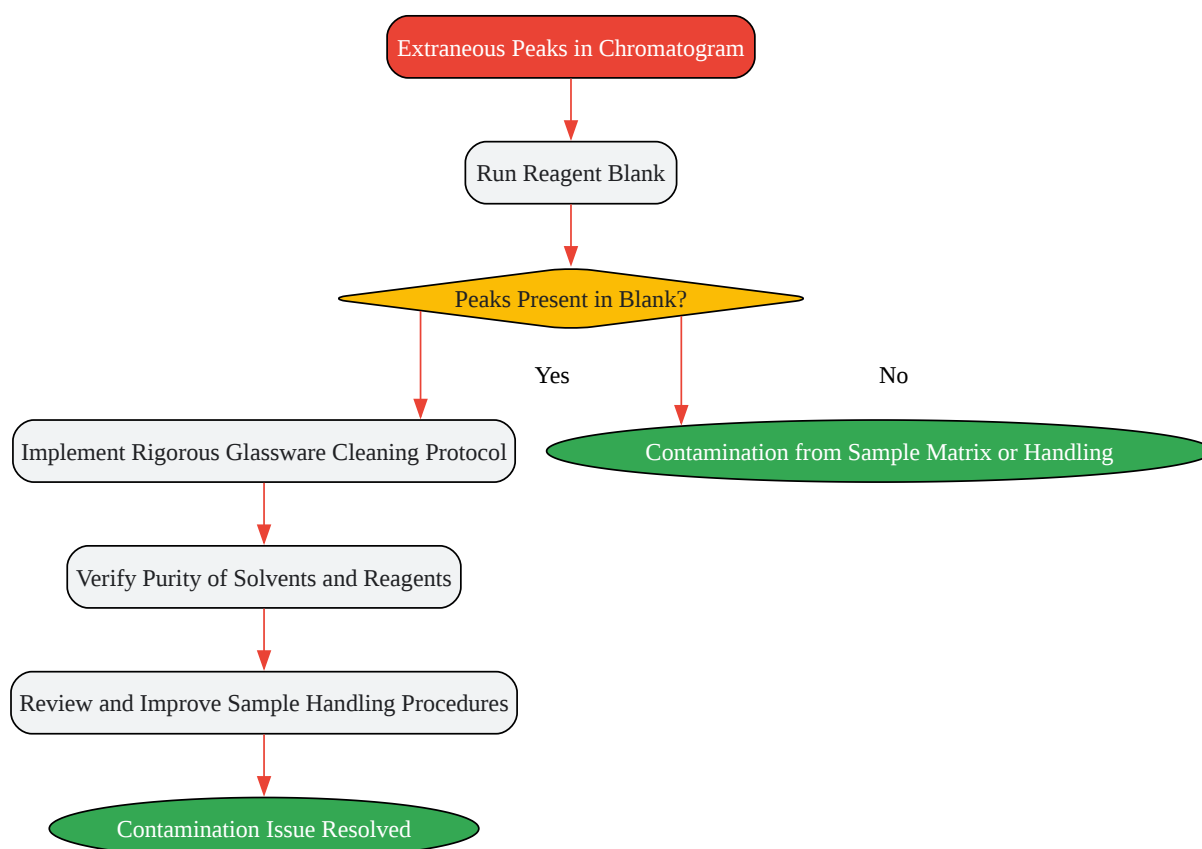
Extraneous Peaks in Chromatogram

Run Reagent Blank

Peaks Present in Blank?

Yes

No

Implement Rigorous Glassware Cleaning Protocol

Contamination from Sample Matrix or Handling

Verify Purity of Solvents and Reagents

Review and Improve Sample Handling Procedures

Contamination Issue Resolved